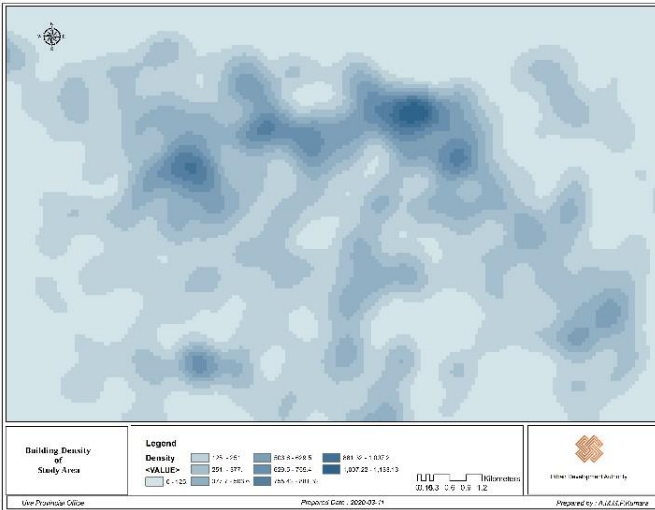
Building Density of Study Area

Legend

Density

<VALUE>

0 - 125

125 - 251

251 - 377

377 - 503

503 - 628.5

628.5 - 755.4

755.4 - 880.9

880.9 - 1,007.2

1,007.22 - 1,133.13

0 0.15 0.3 0.6 0.9 1.2 Kilometers

Urban Development Authority

Uva Provincial Office

Prepared Date : 2020-03-11

Prepared by : A.M.M.Firdumara